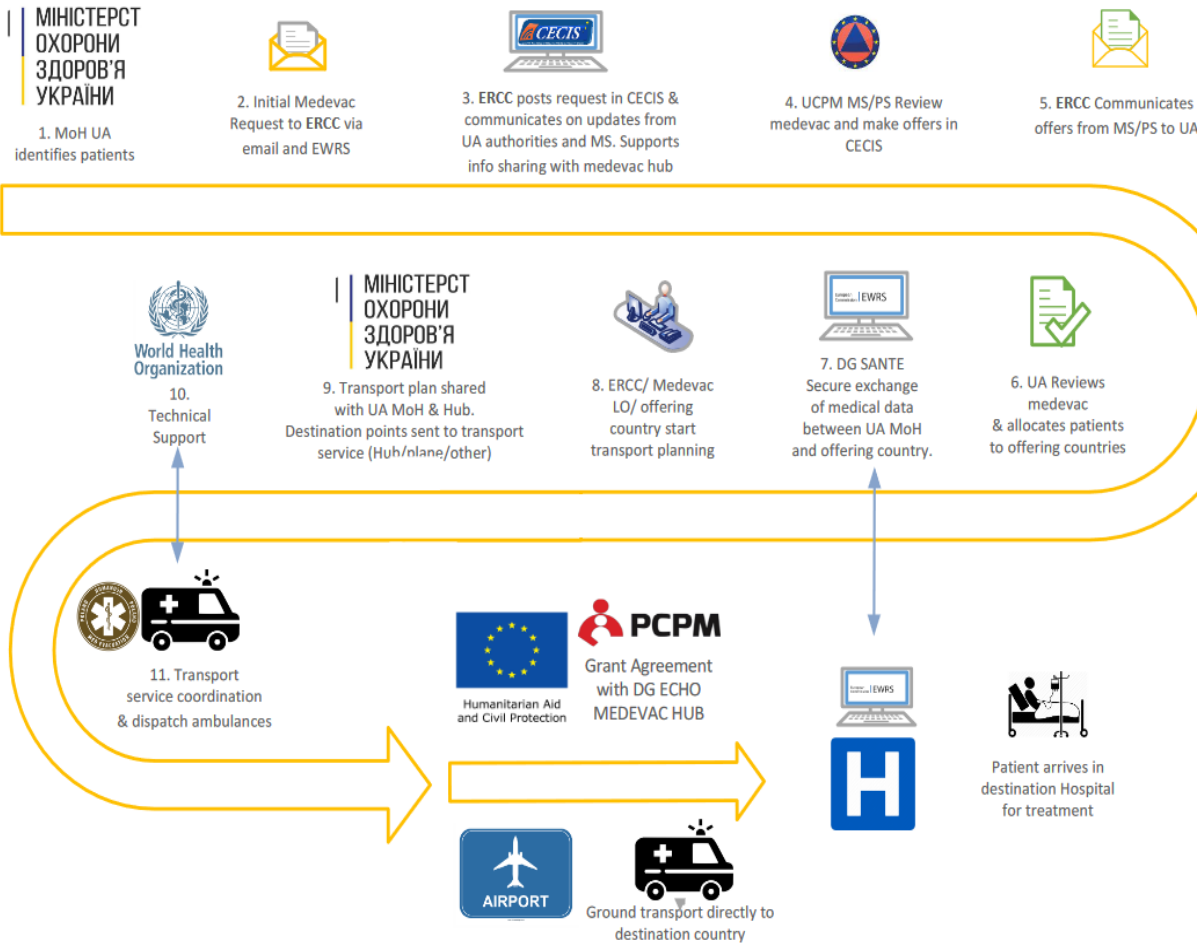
МІНІСТЕРСТВО ОХОРОНИ ЗДОРОВ'Я УКРАЇНИ

1. MoH UA identifies patients

2. Initial Medevac Request to ERCC via email and EWRS

CECIS

3. ERCC posts request in CECIS & communicates on updates from UA authorities and MS. Supports info sharing with medevac hub

4. UCPM MS/PS Review medevac and make offers in CECIS

5. ERCC Communicates offers from MS/PS to UA

World Health Organization

10. Technical Support

МІНІСТЕРСТВО ОХОРОНИ ЗДОРОВ'Я УКРАЇНИ

9. Transport plan shared with UA MoH & Hub. Destination points sent to transport service (Hub/plane/other)

8. ERCC/ Medevac LO/ offering country start transport planning

EWRS

7. DG SANTE Secure exchange of medical data between UA MoH and offering country.

6. UA Reviews medevac & allocates patients to offering countries

11. Transport service coordination & dispatch ambulances

Humanitarian Aid and Civil Protection

PCPM

Grant Agreement with DG ECHO MEDEVAC HUB

EWRS

Patient arrives in destination Hospital for treatment

AIRPORT

Ground transport directly to destination country